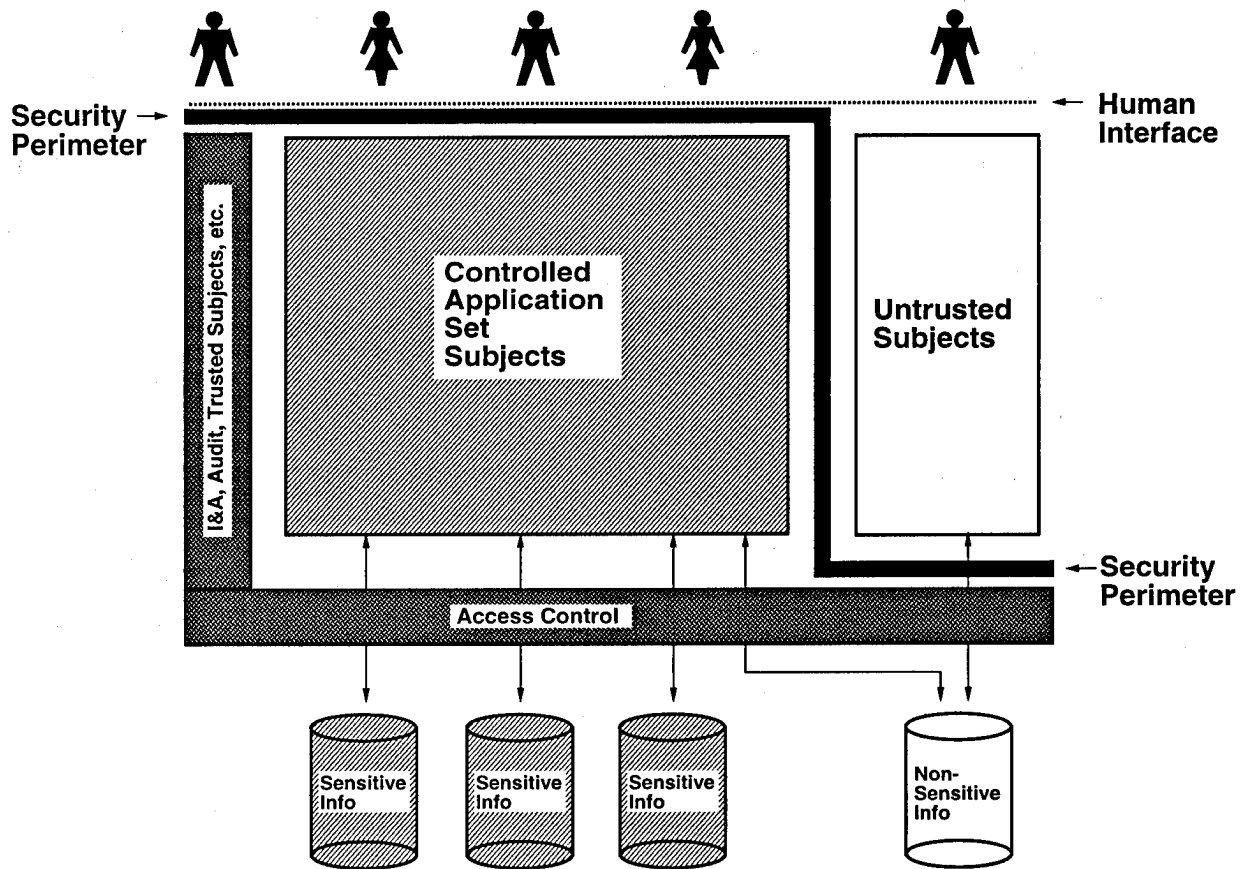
Security Perimeter

Human Interface

I&A, Audit, Trusted Subjects, etc.

Controlled Application Set Subjects

Untrusted Subjects

Security Perimeter

Access Control

Sensitive Info

Sensitive Info

Sensitive Info

Non-Sensitive Info